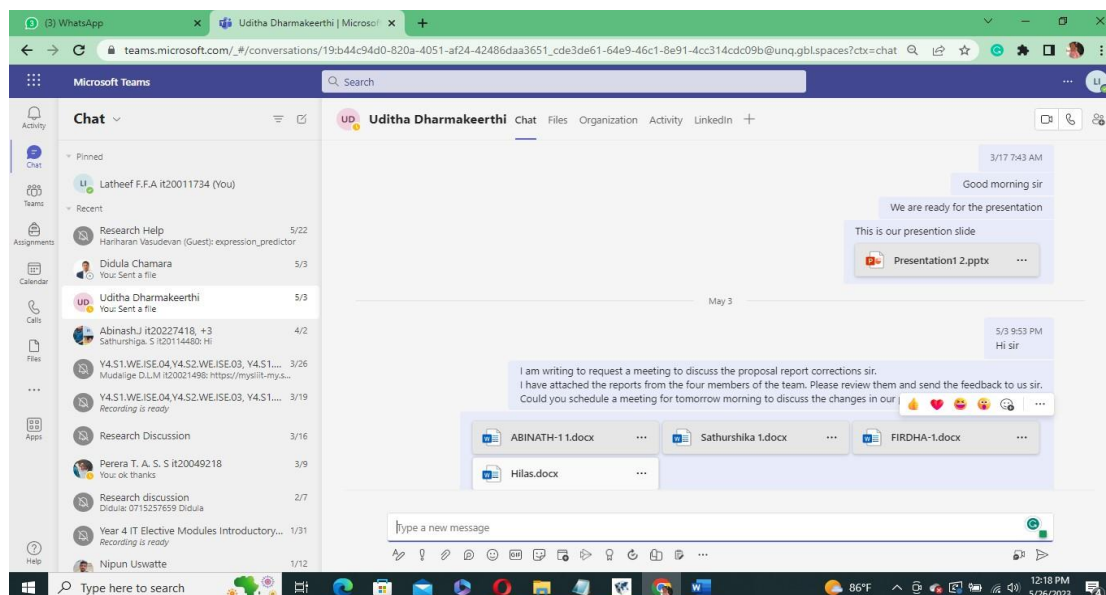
(3) WhatsApp
Uditha Dharmakeerthi | Microsof
teams.microsoft.com/_#/conversations/19:b44c94d0-820a-4051-af24-42486daa3651_cde3de61-64e9-46c1-8e91-4cc314cdc09b@unq.gbl.spaces?ctx=chat

Microsoft Teams
Search

Activity
Chat
Teams
Assignments
Calendar
Calls
Files
...
Apps
Help

Chat

Pinned
LI Latheef F.F.A it20011734 (You)

Recent
Research Help 5/22
Hariharan Vasudevan (Guest): expression_predictor
Didula Chamara 5/3
You: Sent a file
UD Uditha Dharmakeerthi 5/3
You: Sent a file
Abinash.J it20227418, +3 4/2
Sathurshiga. S it20114480: Hi
Y4.S1.WE.ISE.04,Y4.S2.WE.ISE.03, Y4.S1.... 3/26
Mudalige D.L.M it20021498: https://mysliit-my.s...
Y4.S1.WE.ISE.04,Y4.S2.WE.ISE.03, Y4.S1.... 3/19
Recording is ready
Research Discussion 3/16
Perera T. A. S. S it20049218 3/9
You: ok thanks
Research discussion 2/7
Didula: 0715257659 Didula
Year 4 IT Elective Modules Introductory... 1/31
Recording is ready
Nipun Uswatte 1/12

UD Uditha Dharmakeerthi Chat Files Organization Activity LinkedIn +

3/17 7:43 AM
Good morning sir
We are ready for the presentation
This is our presention slide
Presentation1 2.pptx ...

May 3

5/3 9:53 PM
Hi sir
I am writing to request a meeting to discuss the proposal report corrections sir.
I have attached the reports from the four members of the team. Please review them and send the feedback to us sir.
Could you schedule a meeting for tomorrow morning to discuss the changes in our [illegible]

ABINATH-1 1.docx ...
Sathurshika 1.docx ...
FIRDHA-1.docx ...
Hilas.docx ...

Type a new message

Type here to search
86°F
12:18 PM
5/26/2023